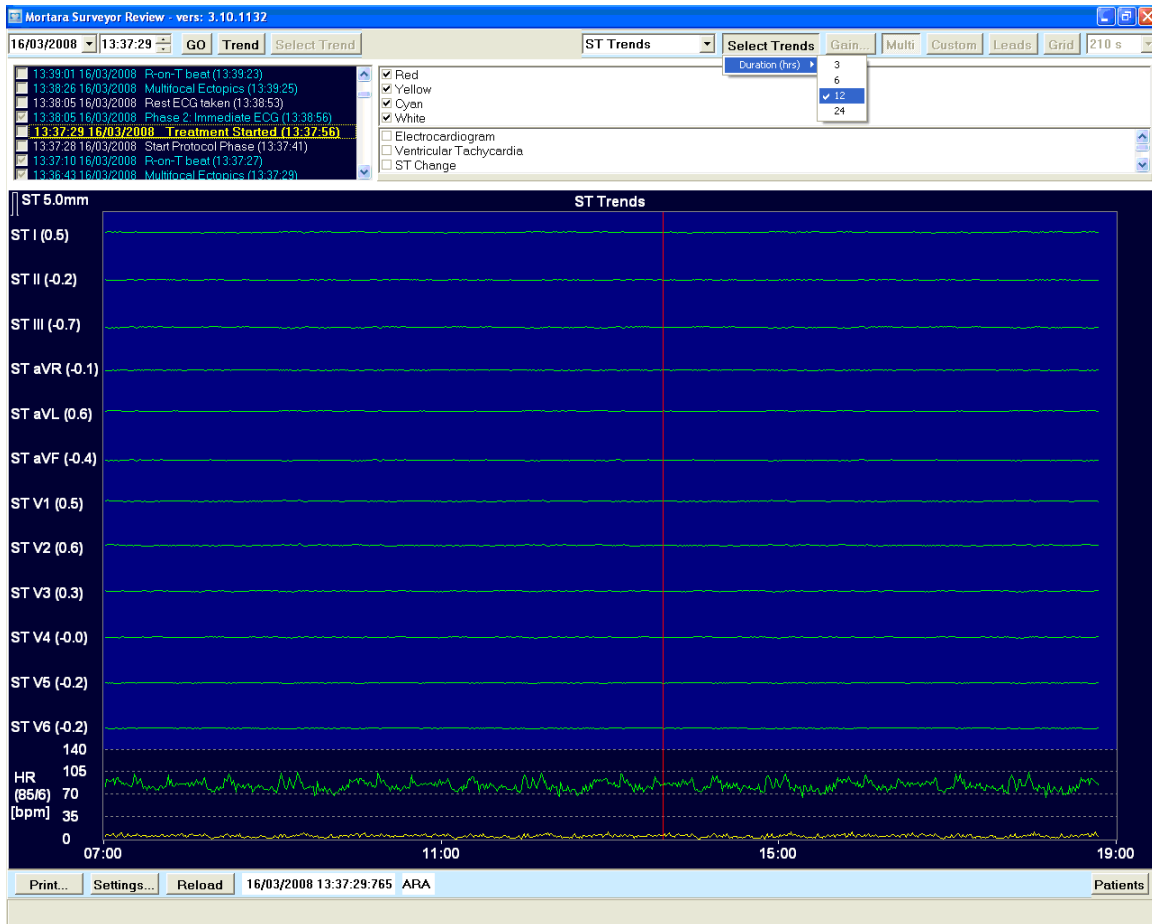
Mortara Surveyor Review - vers: 3.10.1132

16/03/2008 13:37:29 GO Trend Select Trend ST Trends Select Trends Gain... Multi Custom Leads Grid 210 s

Duration (hrs) 3 6 12 24

13:39:01 16/03/2008 R-on-T beat (13:39:23)
13:38:26 16/03/2008 Multifocal Ectopics (13:39:25)
13:38:05 16/03/2008 Rest ECG taken (13:38:53)
13:38:05 16/03/2008 Phase 2: Immediate ECG (13:38:56)
13:37:29 16/03/2008 Treatment Started (13:37:56)
13:37:28 16/03/2008 Start Protocol Phase (13:37:41)
13:37:10 16/03/2008 R-on-T beat (13:37:27)
13:36:43 16/03/2008 Multifocal Ectopics (13:37:29)

Red
Yellow
Cyan
White

Electrocardiogram
Ventricular Tachycardia
ST Change

ST 5.0mm

ST Trends

ST I (0.5)
ST II (-0.2)
ST III (-0.7)
ST aVR (-0.1)
ST aVL (0.6)
ST aVF (-0.4)
ST V1 (0.5)
ST V2 (0.6)
ST V3 (0.3)
ST V4 (-0.0)
ST V5 (-0.2)
ST V6 (-0.2)

HR (85/6) [bpm]
140
105
70
35
0

07:00 11:00 15:00 19:00

Print... Settings... Reload 16/03/2008 13:37:29:765 ARA Patients